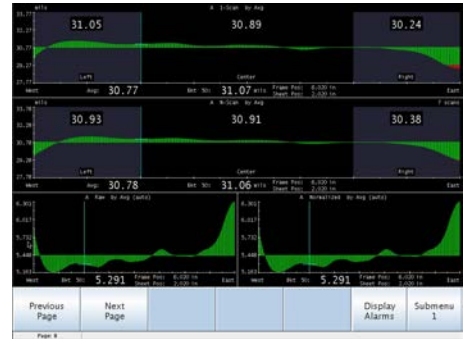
mils
A 1-Scan by Avg
31.05
30.89
30.24
Left
Center
Right
West
Avg: 30.77
Bnt 5tc: 31.07 mils
Frame Pos: 6.020 in
Sheet Pos: 2.020 in
East
mils
A N-Scan by Avg
7 scans
30.93
30.91
30.38
Left
Center
Right
West
Avg: 30.78
Bnt 5tc: 31.06 mils
Frame Pos: 6.020 in
Sheet Pos: 2.020 in
East
A Raw by Avg (auto)
A Normalized by Avg (auto)
6.301
6.017
5.732
5.448
5.163
West
Bnt 5tc: 5.291
Frame Pos: 6.020 in
Sheet Pos: 2.020 in
East
6.301
6.017
5.732
5.448
5.163
West
Bnt 5tc: 5.291
Frame Pos: 6.020 in
Sheet Pos: 2.020 in
East
Previous Page
Next Page
Display Alarms
Submenu 1
Page 8